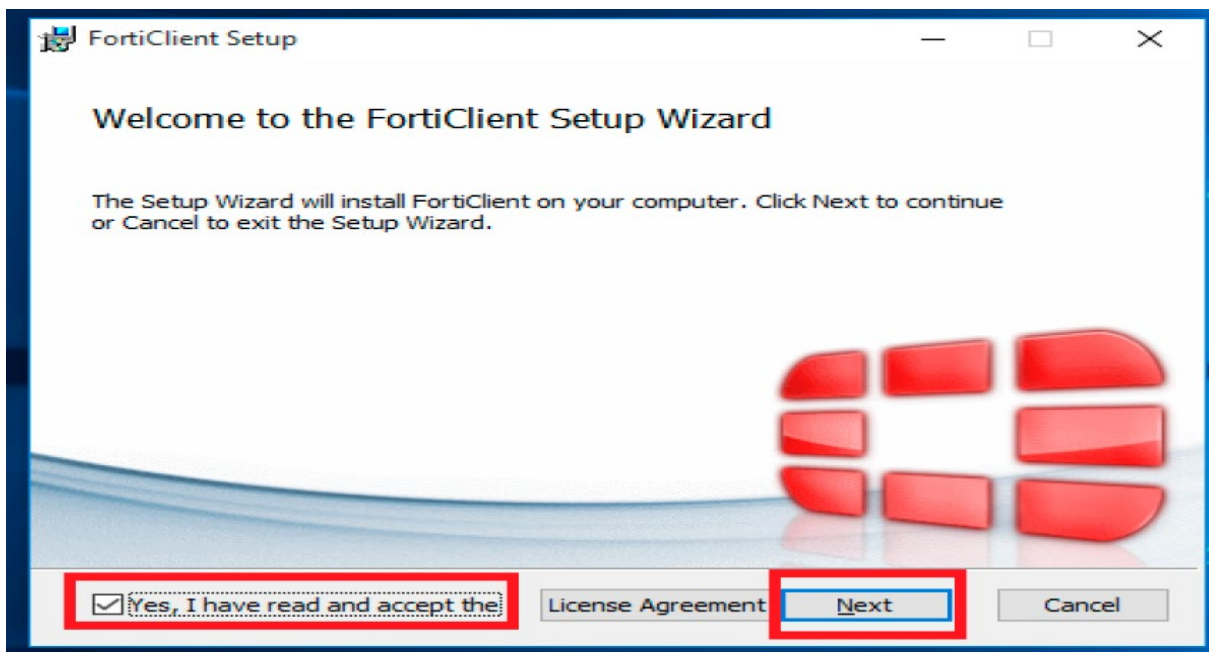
FortiClient Setup

Welcome to the FortiClient Setup Wizard

The Setup Wizard will install FortiClient on your computer. Click Next to continue or Cancel to exit the Setup Wizard.

Yes, I have read and accept the

License Agreement

Next

Cancel